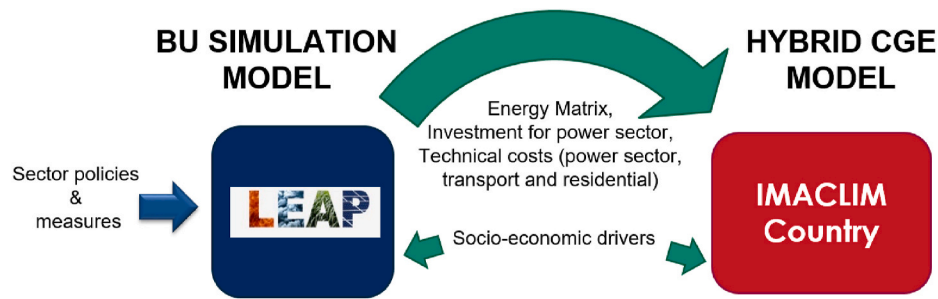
BU SIMULATION MODEL

HYBRID CGE MODEL

Energy Matrix, Investment for power sector, Technical costs (power sector, transport and residential)

Sector policies & measures

LEAP

IMACLIM Country

Socio-economic drivers